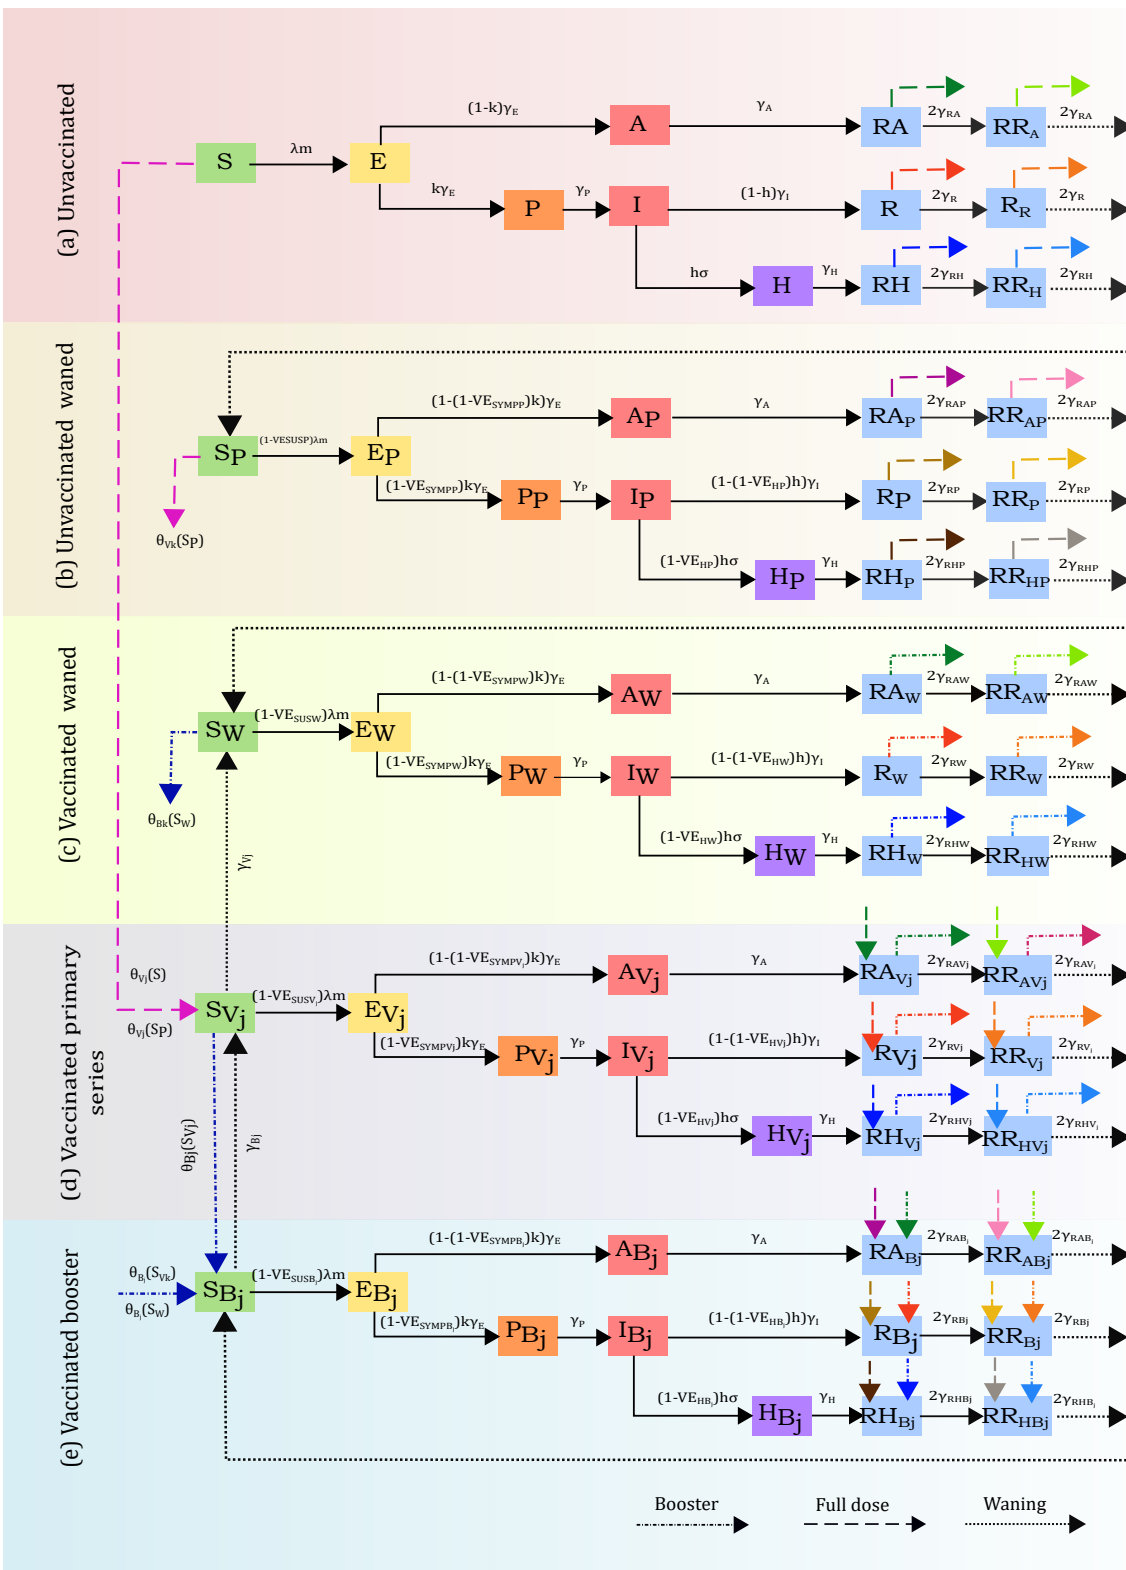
(a) Unvaccinated

S
$\lambda m$
E
$(1-k)\gamma_E$
A
$\gamma_A$
RA
$2\gamma_{RA}$
$RR_A$
$2\gamma_{RA}$
$k\gamma_E$
P
$\gamma_P$
I
$(1-h)\gamma_I$
R
$2\gamma_R$
$RR_R$
$2\gamma_R$
$h\sigma$
H
$\gamma_H$
RH
$2\gamma_{RH}$
$RR_H$
$2\gamma_{RH}$

(b) Unvaccinated waned

$S_P$
$(1\text{-VESUSP})\lambda m$
$E_P$
$(1-(1-VE_{SYMPP})k)\gamma_E$
$A_P$
$\gamma_A$
$RA_P$
$2\gamma_{RAP}$
$RR_{AP}$
$2\gamma_{RAP}$
$(1-VE_{SYMPP})k\gamma_E$
$P_P$
$\gamma_P$
$I_P$
$(1-(1-VE_{HP})h)\gamma_I$
$R_P$
$2\gamma_{RP}$
$RR_P$
$2\gamma_{RP}$
$\theta_{Vk}(S_P)$
$(1-VE_{HP})h\sigma$
$H_P$
$\gamma_H$
$RH_P$
$2\gamma_{RHP}$
$RR_{HP}$
$2\gamma_{RHP}$

(c) Vaccinated waned

$S_W$
$(1-VE_{SUSW})\lambda m$
$E_W$
$(1-(1-VE_{SYMPW})k)\gamma_E$
$A_W$
$\gamma_A$
$RA_W$
$2\gamma_{RAW}$
$RR_{AW}$
$2\gamma_{RAW}$
$(1-VE_{SYMPW})k\gamma_E$
$P_W$
$\gamma_P$
$I_W$
$(1-(1-VE_{HW})h)\gamma_I$
$R_W$
$2\gamma_{RW}$
$RR_W$
$2\gamma_{RW}$
$\theta_{Bk}(S_W)$
$\gamma_{Vj}$
$(1-VE_{HW})h\sigma$
$H_W$
$\gamma_H$
$RH_W$
$2\gamma_{RHW}$
$RR_{HW}$
$2\gamma_{RHW}$

(d) Vaccinated primary series

$\theta_{Vj}(S)$
$\theta_{Vj}(S_P)$
$S_{Vj}$
$(1-VE_{SUSV_j})\lambda m$
$E_{Vj}$
$(1-(1-VE_{SYMPV_j})k)\gamma_E$
$A_{Vj}$
$\gamma_A$
$RA_{Vj}$
$2\gamma_{RAVj}$
$RR_{AVj}$
$2\gamma_{RAV_j}$
$(1-VE_{SYMPVj})k\gamma_E$
$P_{Vj}$
$\gamma_P$
$I_{Vj}$
$(1-(1-VE_{HVj})h)\gamma_I$
$R_{Vj}$
$2\gamma_{RVj}$
$RR_{Vj}$
$2\gamma_{RV_j}$
$\theta_{Bj}(S_{Vj})$
$\gamma_{Bj}$
$(1-VE_{HVj})h\sigma$
$H_{Vj}$
$\gamma_H$
$RH_{Vj}$
$2\gamma_{RHVj}$
$RR_{HVj}$
$2\gamma_{RHV_j}$

(e) Vaccinated booster

$\theta_{B_j}(S_{Vk})$
$\theta_{B_j}(S_W)$
$S_{Bj}$
$(1-VE_{SUSB_j})\lambda m$
$E_{Bj}$
$(1-(1-VE_{SYMPB_j})k)\gamma_E$
$A_{Bj}$
$\gamma_A$
$RA_{Bj}$
$2\gamma_{RAB_j}$
$RR_{ABj}$
$2\gamma_{RAB_j}$
$(1-VE_{SYMPB_j})k\gamma_E$
$P_{Bj}$
$\gamma_P$
$I_{Bj}$
$(1-(1-VE_{HB_j})h)\gamma_I$
$R_{Bj}$
$2\gamma_{RBj}$
$RR_{Bj}$
$2\gamma_{RBj}$
$(1-VE_{HB_j})h\sigma$
$H_{Bj}$
$\gamma_H$
$RH_{Bj}$
$2\gamma_{RHBj}$
$RR_{HBj}$
$2\gamma_{RHB_j}$

Booster
Full dose
Waning